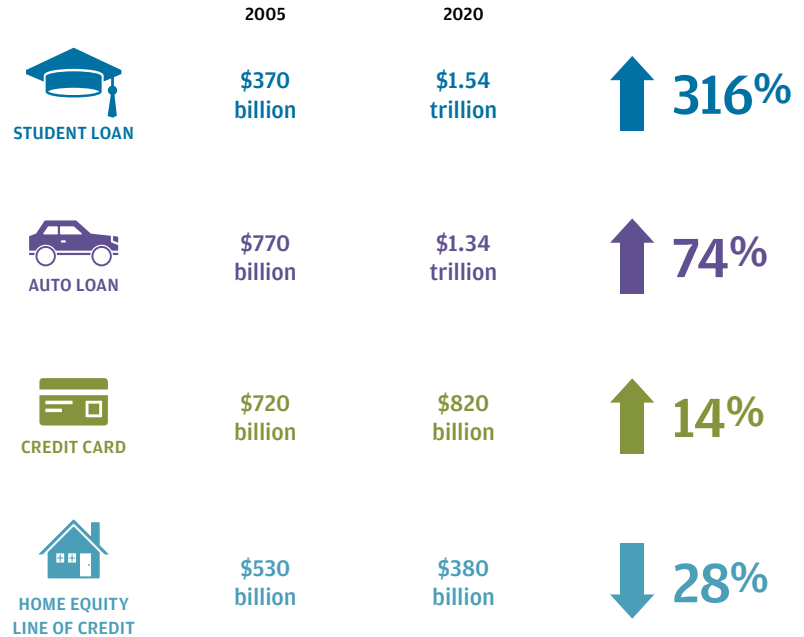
| | 2005 | 2020 | |
|---|---|---|---|
| STUDENT LOAN | \$370 billion | \$1.54 trillion | 316% |
| AUTO LOAN | \$770 billion | \$1.34 trillion | 74% |
| CREDIT CARD | \$720 billion | \$820 billion | 14% |
| HOME EQUITY LINE OF CREDIT | \$530 billion | \$380 billion | 28% |